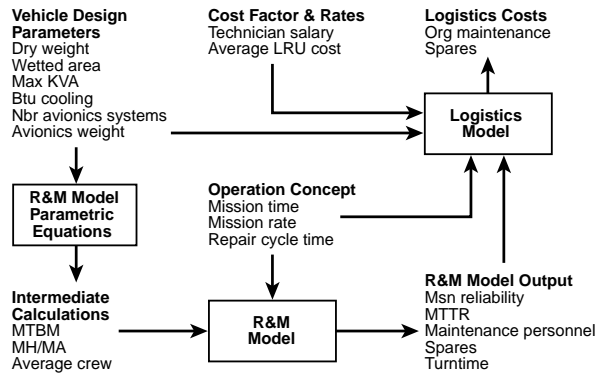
**Vehicle Design Parameters**
Dry weight
Wetted area
Max KVA
Btu cooling
Nbr avionics systems
Avionics weight

**Cost Factor & Rates**
Technician salary
Average LRU cost

**Logistics Costs**
Org maintenance
Spares

**Logistics Model**

**R&M Model Parametric Equations**

**Operation Concept**
Mission time
Mission rate
Repair cycle time

**Intermediate Calculations**
MTBM
MH/MA
Average crew

**R&M Model**

**R&M Model Output**
Msn reliability
MTTR
Maintenance personnel
Spares
Turntime